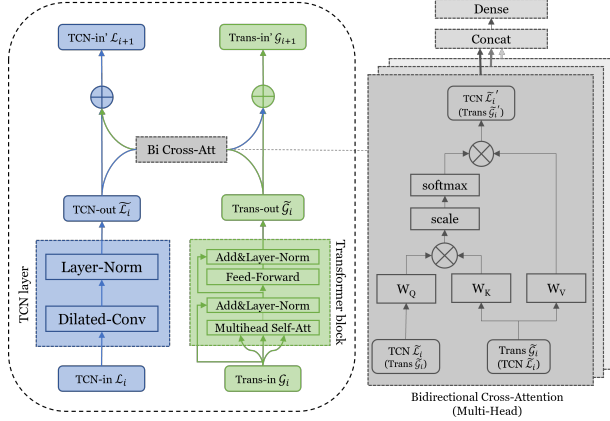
TCN-in' $\mathcal{L}_{i+1}$

Trans-in' $\mathcal{G}_{i+1}$

Bi Cross-Att

TCN-out $\widetilde{\mathcal{L}}_i$

Trans-out $\widetilde{\mathcal{G}}_i$

TCN layer

Layer-Norm

Dilated-Conv

TCN-in $\mathcal{L}_i$

Transformer block

Add&Layer-Norm

Feed-Forward

Add&Layer-Norm

Multihead Self-Att

Trans-in $\mathcal{G}_i$

Dense

Concat

TCN $\widetilde{\mathcal{L}}_i{}'$
(Trans $\widetilde{\mathcal{G}}_i{}'$)

softmax

scale

$W_Q$

$W_K$

$W_V$

TCN $\widetilde{\mathcal{L}}_i$
(Trans $\widetilde{\mathcal{G}}_i$)

Trans $\widetilde{\mathcal{G}}_i$
(TCN $\widetilde{\mathcal{L}}_i$)

Bidirectional Cross-Attention
(Multi-Head)